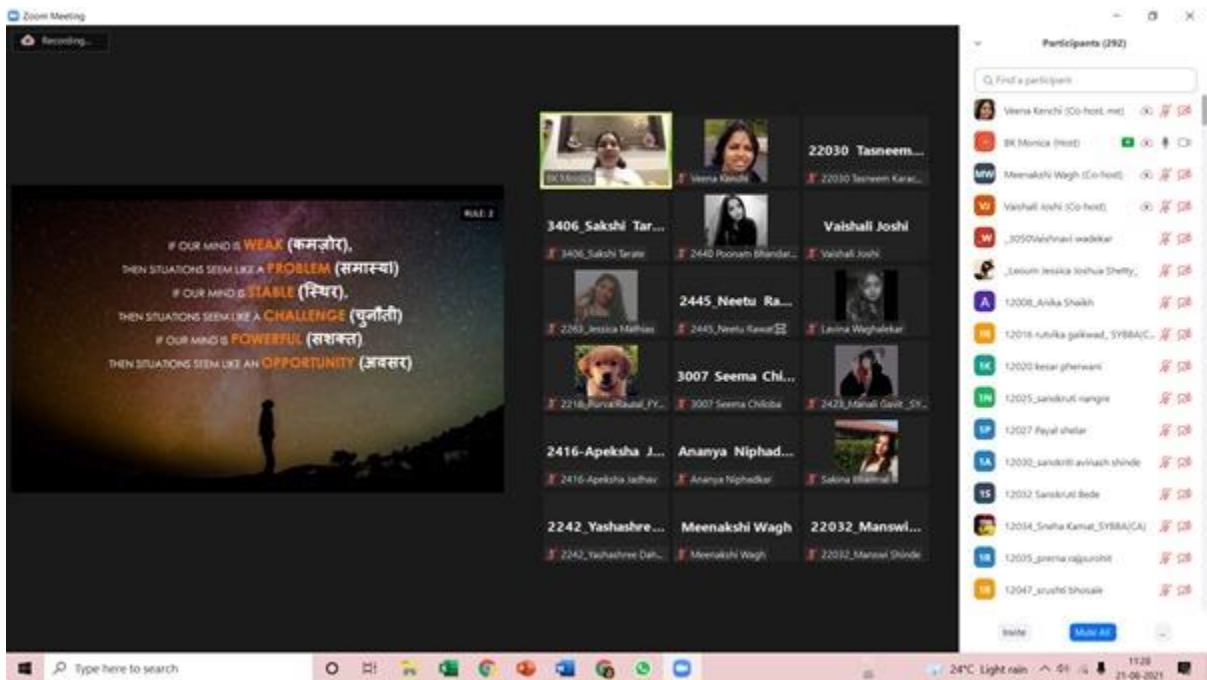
Zoom Meeting

Recording...

RULE: 2

IF OUR MIND IS WEAK (कमज़ोर),
THEN SITUATIONS SEEM LIKE A PROBLEM (समस्या)
IF OUR MIND IS STABLE (स्थिर),
THEN SITUATIONS SEEM LIKE A CHALLENGE (चुनौती)
IF OUR MIND IS POWERFUL (सशक्त)
THEN SITUATIONS SEEM LIKE AN OPPORTUNITY (अवसर)

BK Monica
Veena Kenchi
22030 Tasneem...
22030 Tasneem Karac...
3406_Sakshi Tar...
3406_Sakshi Tarate
2440 Poonam Bhandar...
Vaishali Joshi
Vaishali Joshi
2263_Jessica Mathias
2445_Neetu Ra...
2445_Neetu Rawat
Lavina Waghalekar
2218_Purva Rautal_FY...
3007 Seema Chi...
3007 Seema Chiloba
2423_Manali Gavit_SY...
2416-Apeksha J...
2416-Apeksha Jadhav
Ananya Niphad...
Ananya Niphadkar
Sakina Bhalmal
2242_Yashashre...
2242_Yashashree Dah...
Meenakshi Wagh
Meenakshi Wagh
22032_Manswi...
22032_Manswi Shinde

Participants (292)

Find a participant

Veena Kenchi (Co-host, me)
BK Monica (Host)
Meenakshi Wagh (Co-host)
Vaishali Joshi (Co-host)
_3050Vaishnavi wadekar
_Leoum Jessica Joshua Shetty_
12008_Anika Shaikh
12016 rutvika gaikwad_SYBBA(C...
12020 kesar pherwani
12025_sanskruti nangre
12027 Payal shelar
12030_sanskriti avinash shinde
12032 Sanskruti Bede
12034_Sneha Kamat_SYBBA(CA)
12035_prerna rajpurohit
12047_srushti bhosale

Invite
Mute All
...

Type here to search
24°C Light rain
11:28
21-08-2021